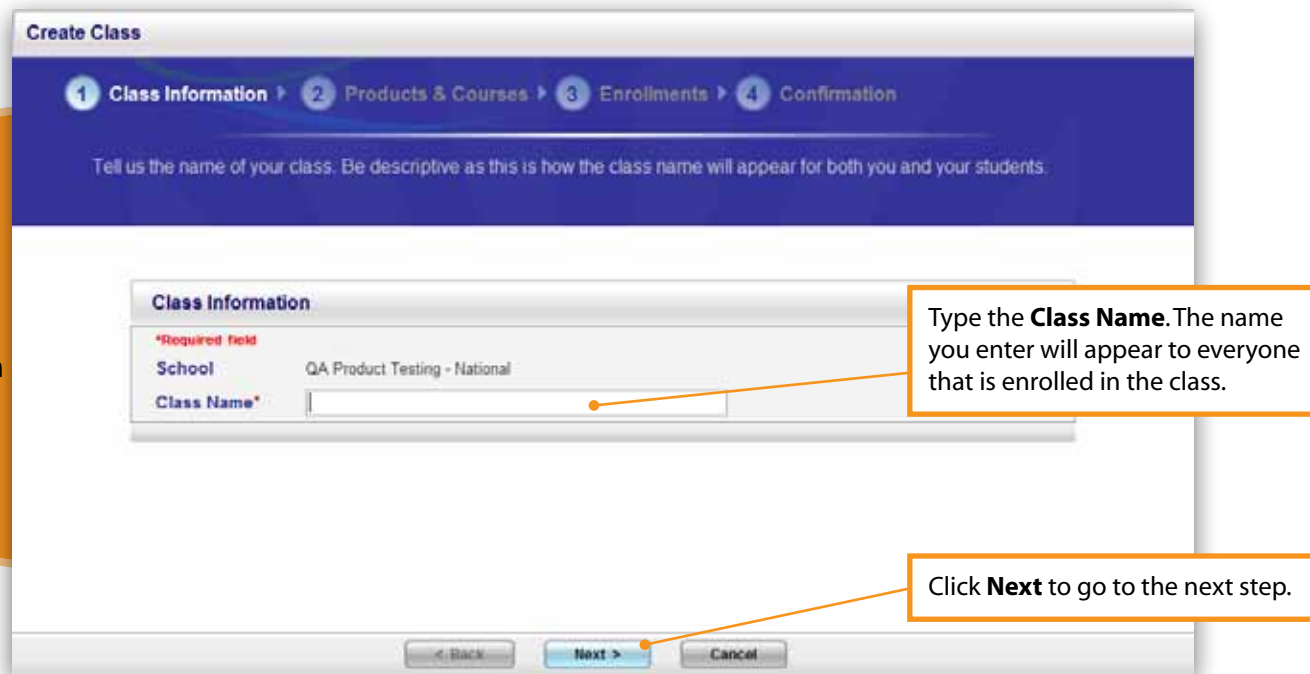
Create Class

1 Class Information ▸ 2 Products & Courses ▸ 3 Enrollments ▸ 4 Confirmation

Tell us the name of your class. Be descriptive as this is how the class name will appear for both you and your students.

Class Information

*Required field

School QA Product Testing - National

Class Name*

Type the **Class Name**. The name you enter will appear to everyone that is enrolled in the class.

Click **Next** to go to the next step.

< Back Next > Cancel